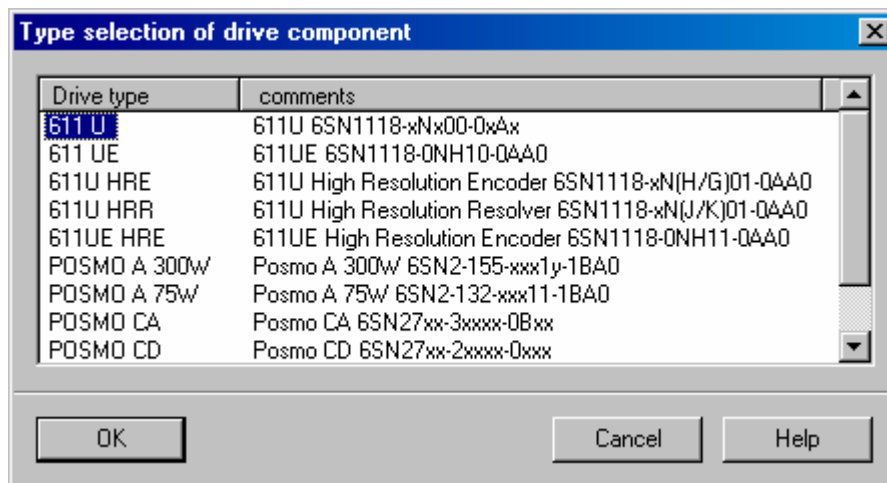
Type selection of drive component

| Drive type | comments |
|---|---|
| 611 U | 611U 6SN1118-xNx00-0xAx |
| 611 UE | 611UE 6SN1118-0NH10-0AA0 |
| 611U HRE | 611U High Resolution Encoder 6SN1118-xN(H/G)01-0AA0 |
| 611U HRR | 611U High Resolution Resolver 6SN1118-xN(J/K)01-0AA0 |
| 611UE HRE | 611UE High Resolution Encoder 6SN1118-0NH11-0AA0 |
| POSMO A 300W | Posmo A 300W 6SN2-155-xxx1y-1BA0 |
| POSMO A 75W | Posmo A 75W 6SN2-132-xxx11-1BA0 |
| POSMO CA | Posmo CA 6SN27xx-3xxxx-0Bxx |
| POSMO CD | Posmo CD 6SN27xx-2xxxx-0xxx |

OK

Cancel

Help